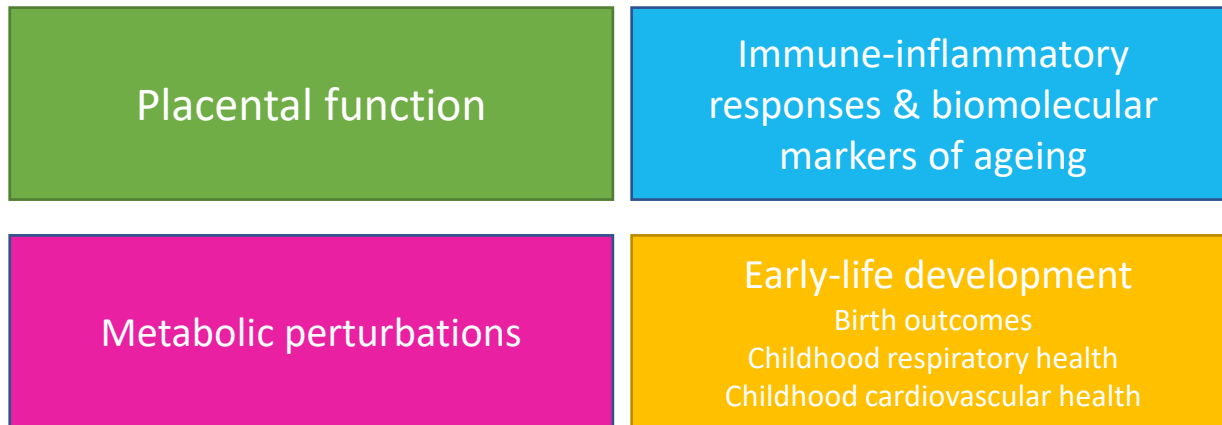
Placental function

Immune-inflammatory responses & biomolecular markers of ageing

Metabolic perturbations

Early-life development
Birth outcomes
Childhood respiratory health
Childhood cardiovascular health